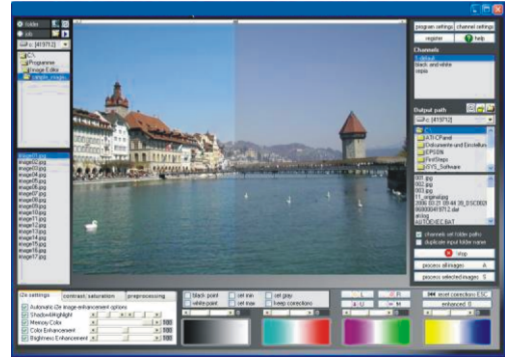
folder
s

c: [419712]
C:\
Programme
Image Editor
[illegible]

image01.jpg
image02.jpg
image03.jpg
image04.jpg
image05.jpg
image06.jpg
image07.jpg
image08.jpg
image09.jpg
image10.jpg
image11.jpg
image12.jpg
image13.jpg
image14.jpg
image15.jpg
image16.jpg
image17.jpg

program settings
channel settings
register
help

Channels
default
black and white
sepia

Output path
c: [419712]
C:\
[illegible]
Dokumente und Einstellun
EPSON
FirstSteps
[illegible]

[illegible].jpg
002.jpg
003.jpg
11_originaljpg
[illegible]
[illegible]
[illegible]

channel set folder paths
duplicate input folder name

Stop
process all images A
process selected images S

i2e settings
contrast, saturation
preprocessing
Automatic i2e image enhancement options
Shadow/Highlight
Memory Colors
Color Enhancement
Brightness Enhancement

black point
white point
set min
set max
set gray
keep corrections

reset corrections ESC
enhance 1